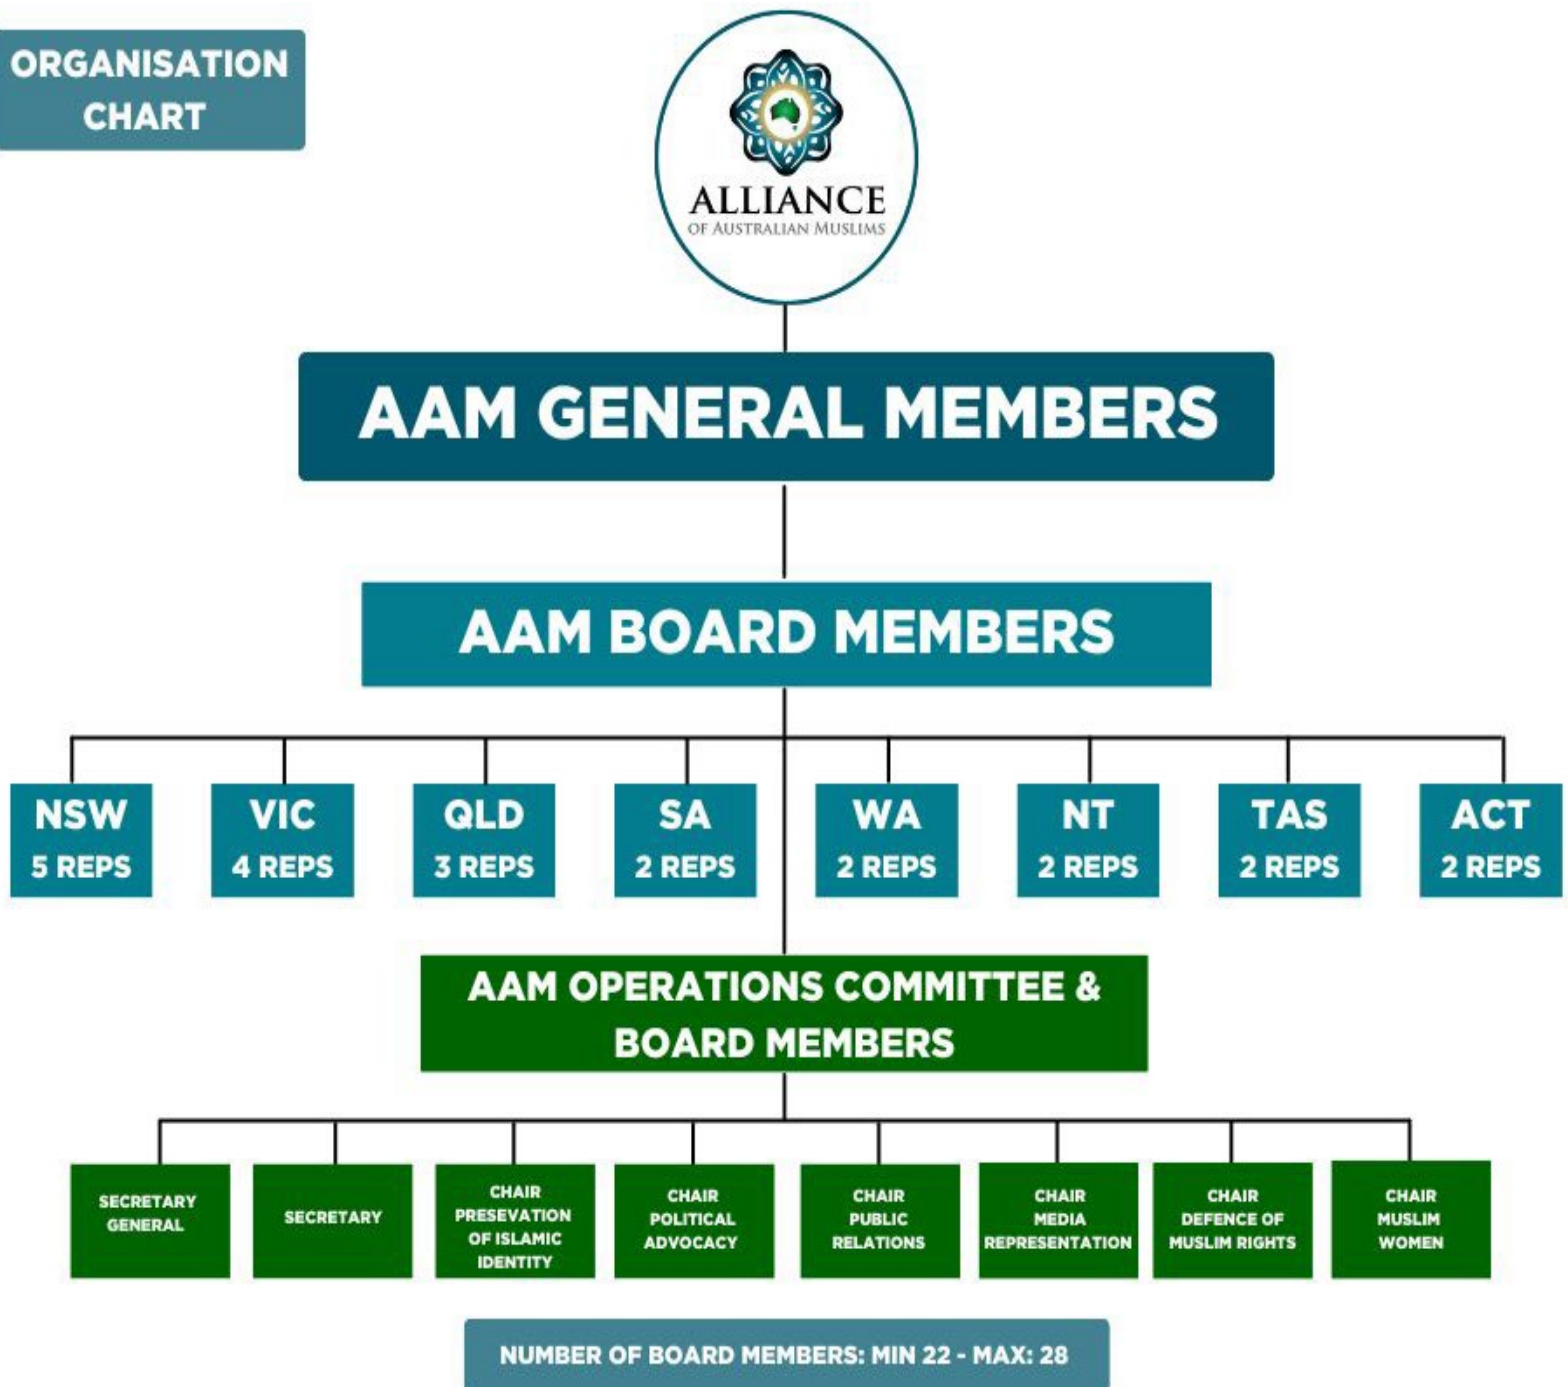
ORGANISATION CHART

ALLIANCE
OF AUSTRALIAN MUSLIMS

AAM GENERAL MEMBERS

AAM BOARD MEMBERS

NSW
5 REPS

VIC
4 REPS

QLD
3 REPS

SA
2 REPS

WA
2 REPS

NT
2 REPS

TAS
2 REPS

ACT
2 REPS

AAM OPERATIONS COMMITTEE & BOARD MEMBERS

SECRETARY GENERAL

SECRETARY

CHAIR PRESEVATION OF ISLAMIC IDENTITY

CHAIR POLITICAL ADVOCACY

CHAIR PUBLIC RELATIONS

CHAIR MEDIA REPRESENTATION

CHAIR DEFENCE OF MUSLIM RIGHTS

CHAIR MUSLIM WOMEN

NUMBER OF BOARD MEMBERS: MIN 22 - MAX: 28